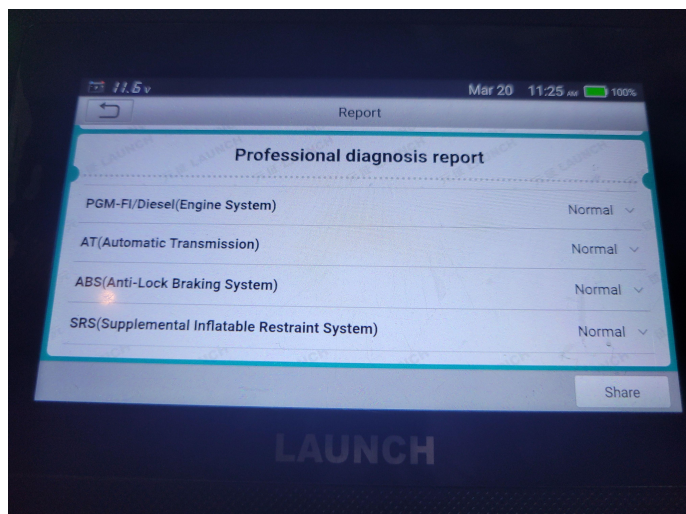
11.6v
Mar 20 11:25 AM 100%

Report

Professional diagnosis report

PGM-FI/Diesel(Engine System) Normal

AT(Automatic Transmission) Normal

ABS(Anti-Lock Braking System) Normal

SRS(Supplemental Inflatable Restraint System) Normal

Share

LAUNCH